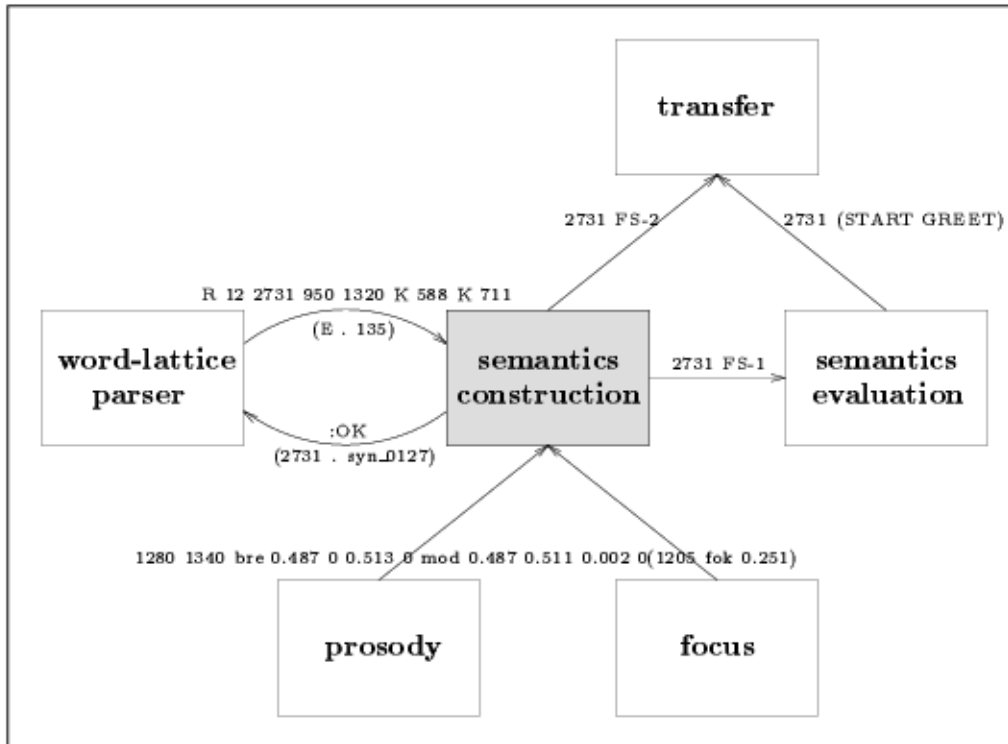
transfer

2731 FS-2

2731 (START GREET)

R 12 2731 950 1320 K 588 K 711

(E . 135)

word-lattice parser

semantics construction

2731 FS-1

semantics evaluation

:OK

(2731 . syn_0127)

1280 1340 bre 0.487 0 0.513 0 mod 0.487 0.511 0.002 0(1205 fok 0.251)

prosody

focus